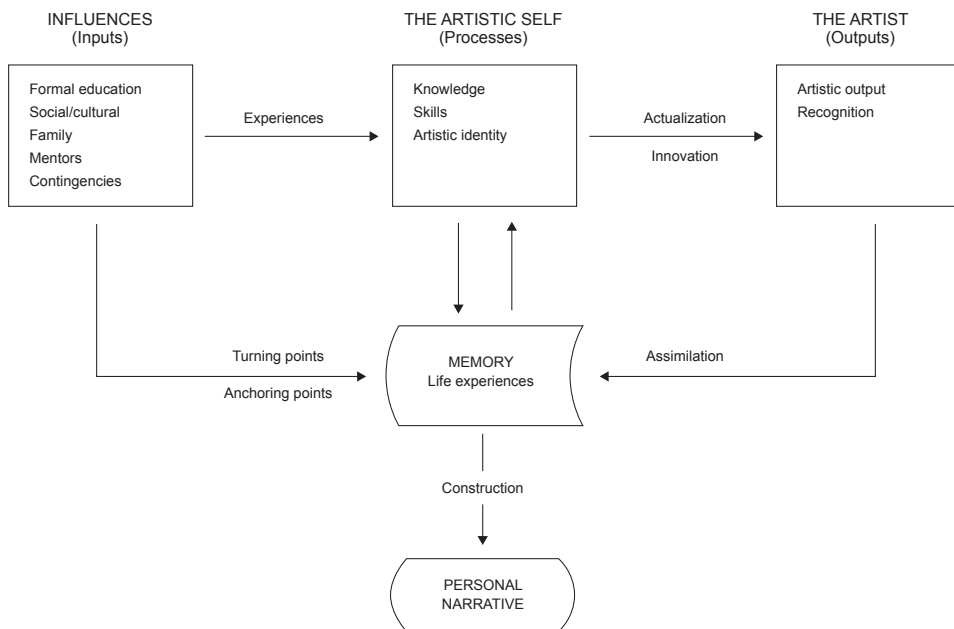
INFLUENCES
(Inputs)

THE ARTISTIC SELF
(Processes)

THE ARTIST
(Outputs)

Formal education
Social/cultural
Family
Mentors
Contingencies

Experiences

Knowledge
Skills
Artistic identity

Actualization

Innovation

Artistic output
Recognition

Turning points

Anchoring points

MEMORY
Life experiences

Assimilation

Construction

PERSONAL
NARRATIVE